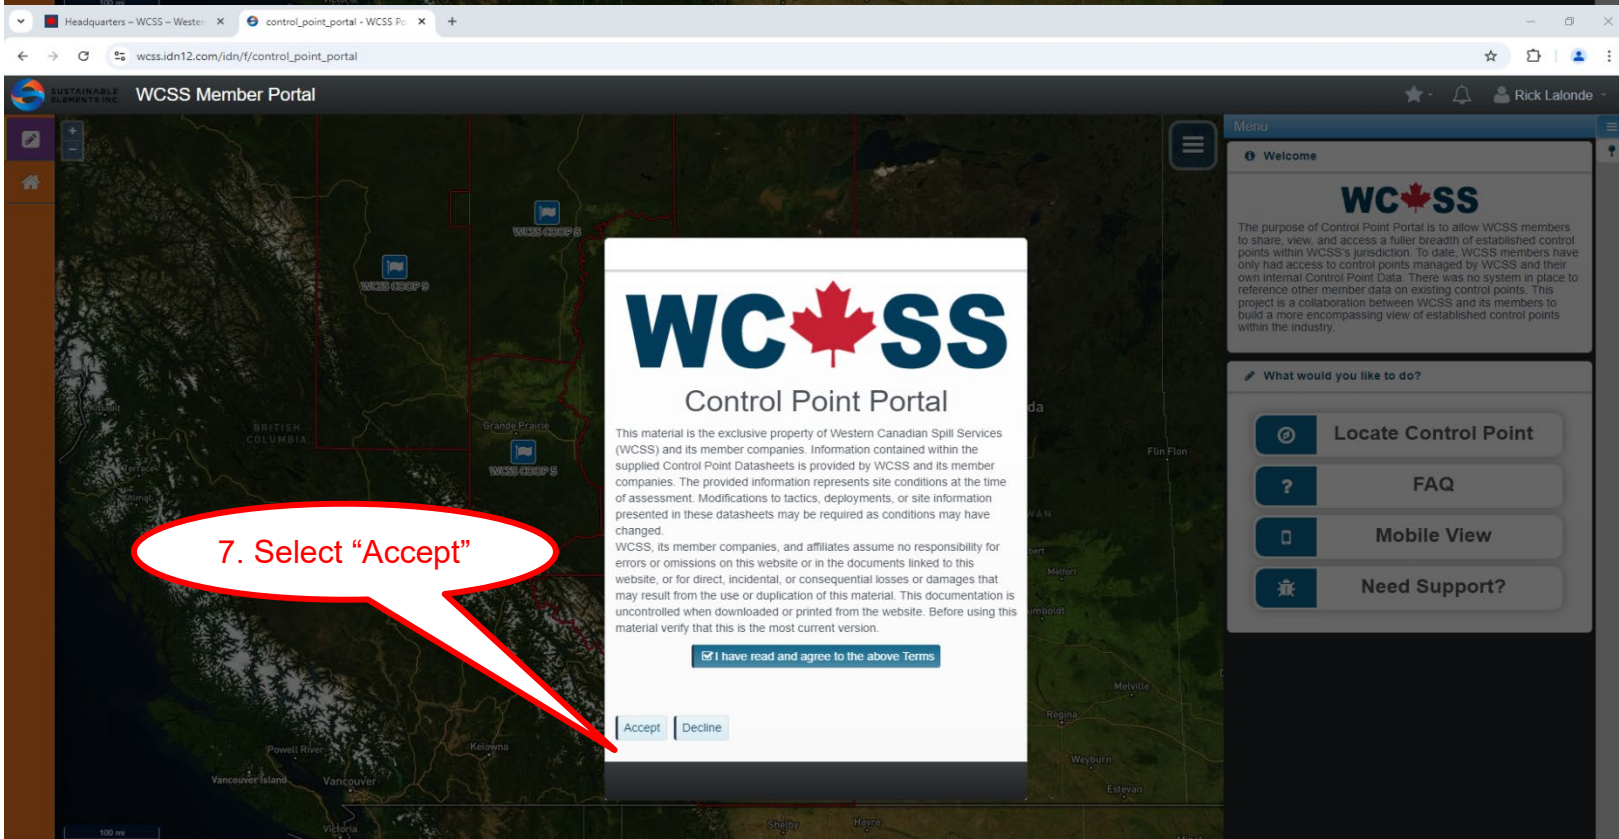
Headquarters – WCSS – Wester ×
control_point_portal - WCSS Po ×
+
wcss.idn12.com/idn/f/control_point_portal

SUSTAINABLE ELEMENTS INC
WCSS Member Portal
Rick Lalonde

WCSS COOP 8
WCSS COOP 9
WCSS COOP 5
BRITISH COLUMBIA
Grande Prairie
Flin Flon
Kelowna
Powell River
Vancouver Island
Vancouver
Victoria
Melville
Regina
Weyburn
Estevan
Shelby
Havre
100 mi

Menu
Welcome

WC SS

The purpose of Control Point Portal is to allow WCSS members to share, view, and access a fuller breadth of established control points within WCSS's jurisdiction. To date, WCSS members have only had access to control points managed by WCSS and their own internal Control Point Data. There was no system in place to reference other member data on existing control points. This project is a collaboration between WCSS and its members to build a more encompassing view of established control points within the industry.

What would you like to do?

Locate Control Point
FAQ
Mobile View
Need Support?

WC SS
Control Point Portal

This material is the exclusive property of Western Canadian Spill Services (WCSS) and its member companies. Information contained within the supplied Control Point Datasheets is provided by WCSS and its member companies. The provided information represents site conditions at the time of assessment. Modifications to tactics, deployments, or site information presented in these datasheets may be required as conditions may have changed.
WCSS, its member companies, and affiliates assume no responsibility for errors or omissions on this website or in the documents linked to this website, or for direct, incidental, or consequential losses or damages that may result from the use or duplication of this material. This documentation is uncontrolled when downloaded or printed from the website. Before using this material verify that this is the most current version.

I have read and agree to the above Terms

Accept
Decline

7. Select “Accept”